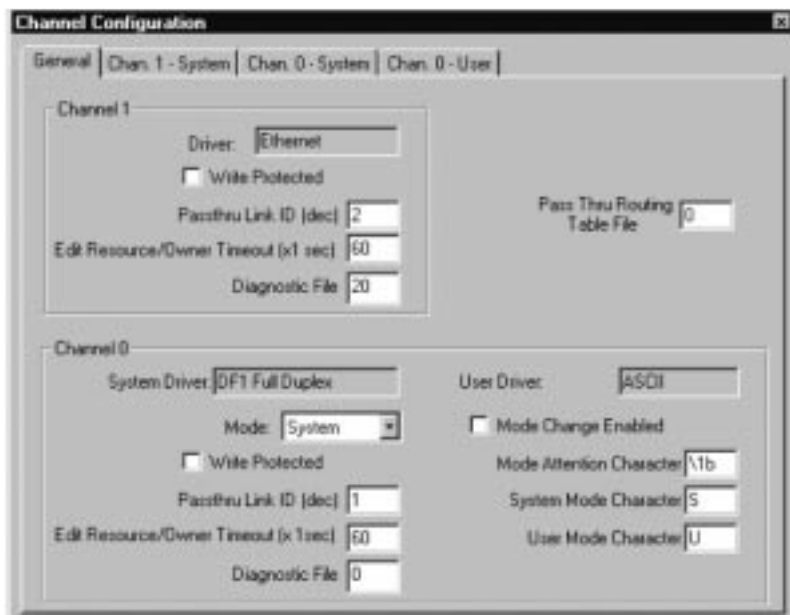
Channel Configuration

General | Chan. 1 - System | Chan. 0 - System | Chan. 0 - User

Channel 1

Driver: Ethernet

Write Protected

Passthru Link ID (dec) 2

Edit Resource/Owner Timeout (x1 sec) 60

Diagnostic File 20

Pass Thru Routing Table File 0

Channel 0

System Driver: DF1 Full Duplex

User Driver: ASCII

Mode: System

Mode Change Enabled

Write Protected

Mode Attention Character \1b

Passthru Link ID (dec) 1

System Mode Character S

Edit Resource/Owner Timeout (x 1sec) 60

User Mode Character U

Diagnostic File 0